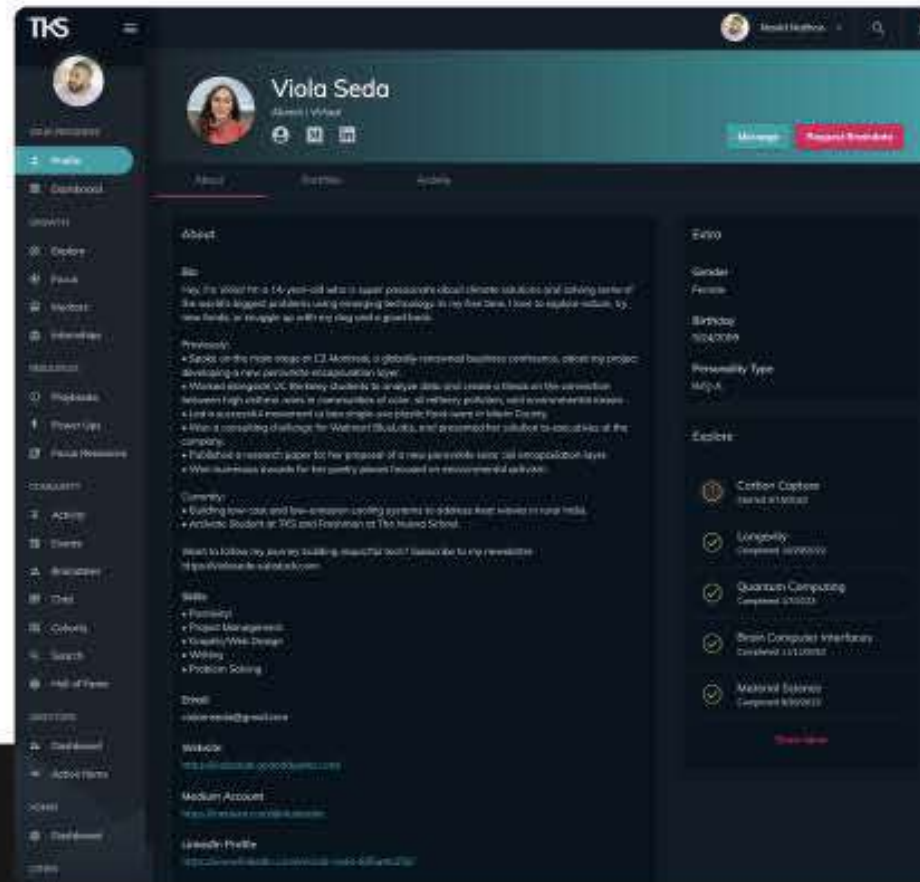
TKS

Viola Seda

Alumni | Virtual

Message

Request Braindate

About

Portfolio

Activity

Profile

Dashboard

Explore

Focus

Mentors

Internships

Playbooks

Power Ups

Focus Resources

Activity

Events

Braindates

Chat

Cohorts

Search

Hall of Fame

Dashboard

Action Items

Dashboard

About

Bio

Hey, I'm Viola! I'm a 16 year-old who is super passionate about climate solutions and solving some of the world's biggest problems using emerging technology. In my free time, I love to explore nature, try new foods, or snuggle up with my dog and a good book.

Previously:
• Spoke on the main stage at C2 Montreal, a globally renowned business conference, about my project developing a new perovskite encapsulation layer.
• Worked alongside UC Berkeley students to analyze data and create a thesis on the connection between high asthma rates in communities of color, oil refinery pollution, and environmental racism.
• Led a successful movement to ban single use plastic food ware in Marin County.
• Won a consulting challenge for Walmart Blue Labs, and presented her solution to executives at the company.
• Published a research paper for her proposal of a new perovskite solar cell encapsulation layer.
• Won numerous awards for her poetry pieces focused on environmental activism.

Currently:
• Building low-cost and low-emission cooling systems to address heat waves in rural India.
• Activator Student at TKS and Freshman at The Branson School.

Want to follow my journey building impactful tech? Subscribe to my newsletter: https://violaseda.substack.com

Skills
• Public Speaking
• Project Management
• Graphic/Web Design
• Writing
• Problem Solving

Email
violaseda@gmail.com

Website
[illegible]

Medium Account
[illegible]

LinkedIn Profile
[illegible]

Extra

Gender
Female

Birthday
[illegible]

Personality Type
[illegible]

Explore

Carbon Capture
Started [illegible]

Longevity
Completed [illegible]

Quantum Computing
Completed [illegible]

Brain Computer Interfaces
Completed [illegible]

Material Science
Completed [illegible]

Show More